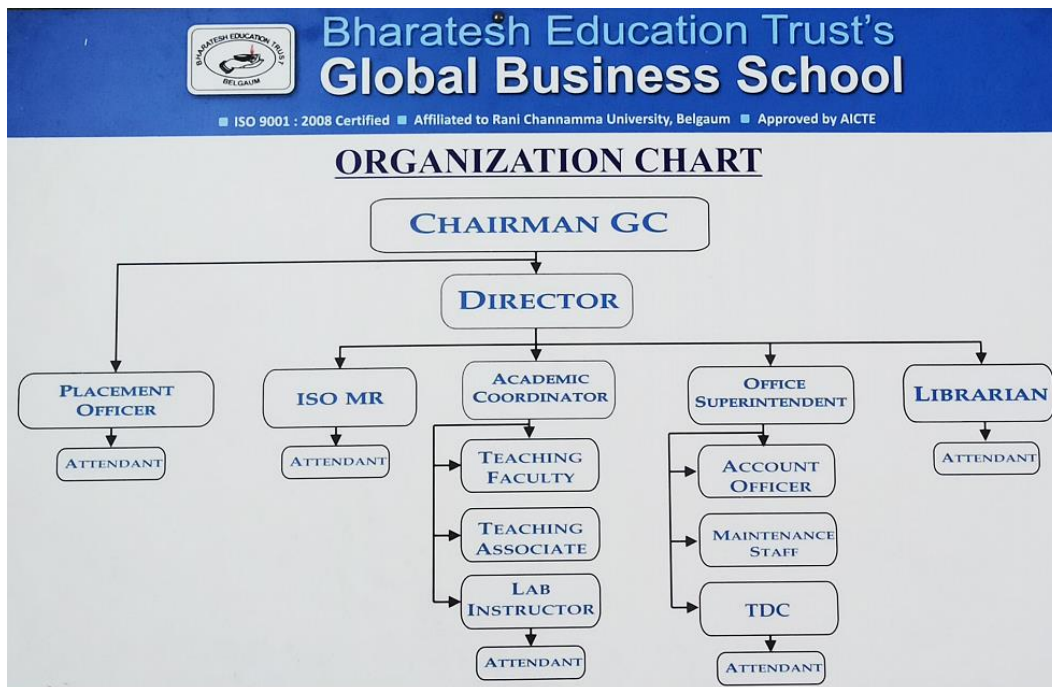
BHARATESH EDUCATION TRUST
BELGAUM

Bharatesh Education Trust's
Global Business School

ISO 9001 : 2008 Certified ■ Affiliated to Rani Channamma University, Belgaum ■ Approved by AICTE

ORGANIZATION CHART

CHAIRMAN GC

DIRECTOR

PLACEMENT OFFICER

ATTENDANT

ISO MR

ATTENDANT

ACADEMIC COORDINATOR

TEACHING FACULTY

TEACHING ASSOCIATE

LAB INSTRUCTOR

ATTENDANT

OFFICE SUPERINTENDENT

ACCOUNT OFFICER

MAINTENANCE STAFF

TDC

ATTENDANT

LIBRARIAN

ATTENDANT